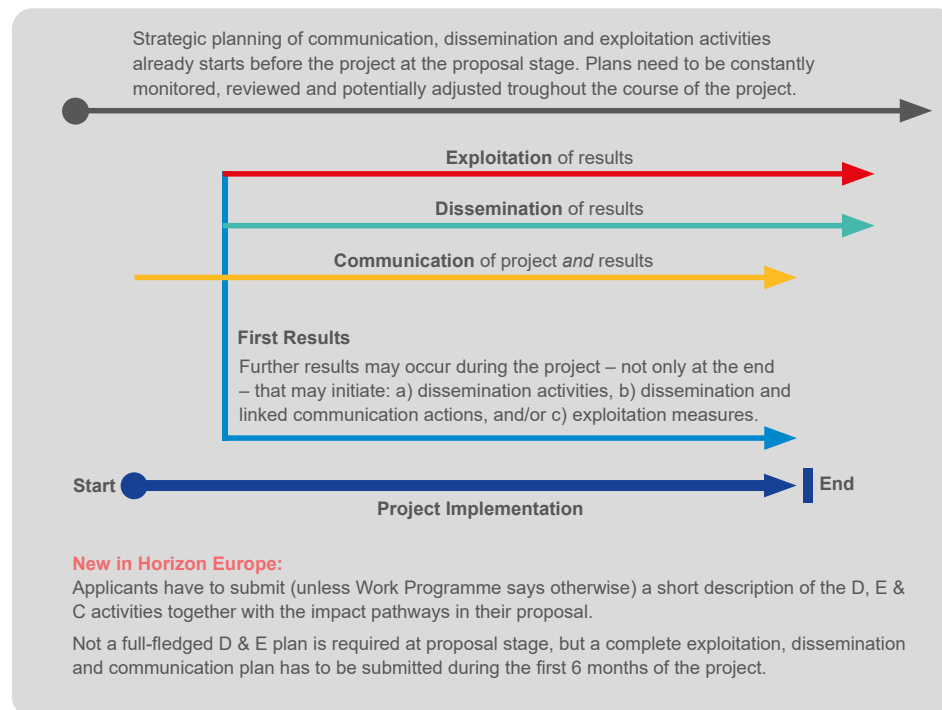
Strategic planning of communication, dissemination and exploitation activities already starts before the project at the proposal stage. Plans need to be constantly monitored, reviewed and potentially adjusted troughout the course of the project.

**Exploitation** of results

**Dissemination** of results

**Communication** of project *and* results

**First Results**

Further results may occur during the project – not only at the end – that may initiate: a) dissemination activities, b) dissemination and linked communication actions, and/or c) exploitation measures.

Start

End

Project Implementation

New in Horizon Europe:

Applicants have to submit (unless Work Programme says otherwise) a short description of the D, E & C activities together with the impact pathways in their proposal.

Not a full-fledged D & E plan is required at proposal stage, but a complete exploitation, dissemination and communication plan has to be submitted during the first 6 months of the project.